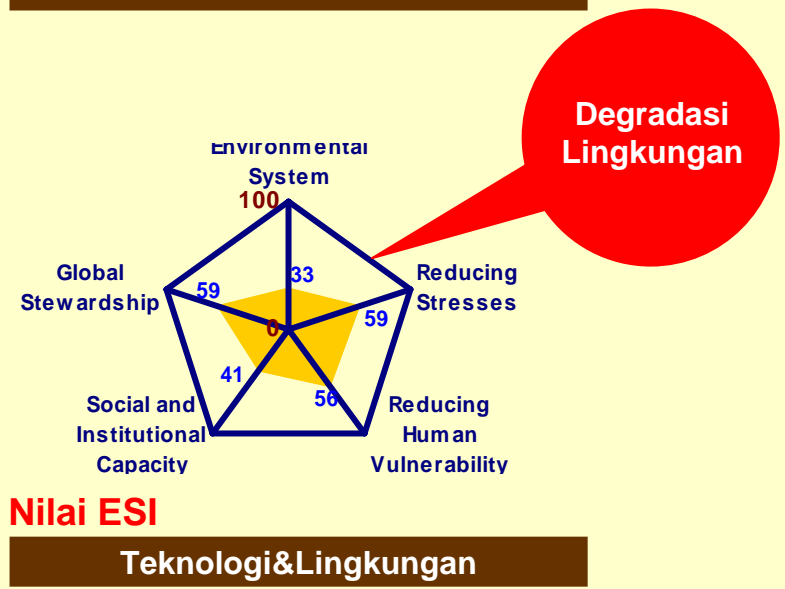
Degradasi Lingkungan

Environmental System

100

33

Reducing Stresses

59

Global Stewardship

59

0

41

56

Social and Institutional Capacity

Reducing Human Vulnerability

Nilai ESI

Teknologi&Lingkungan